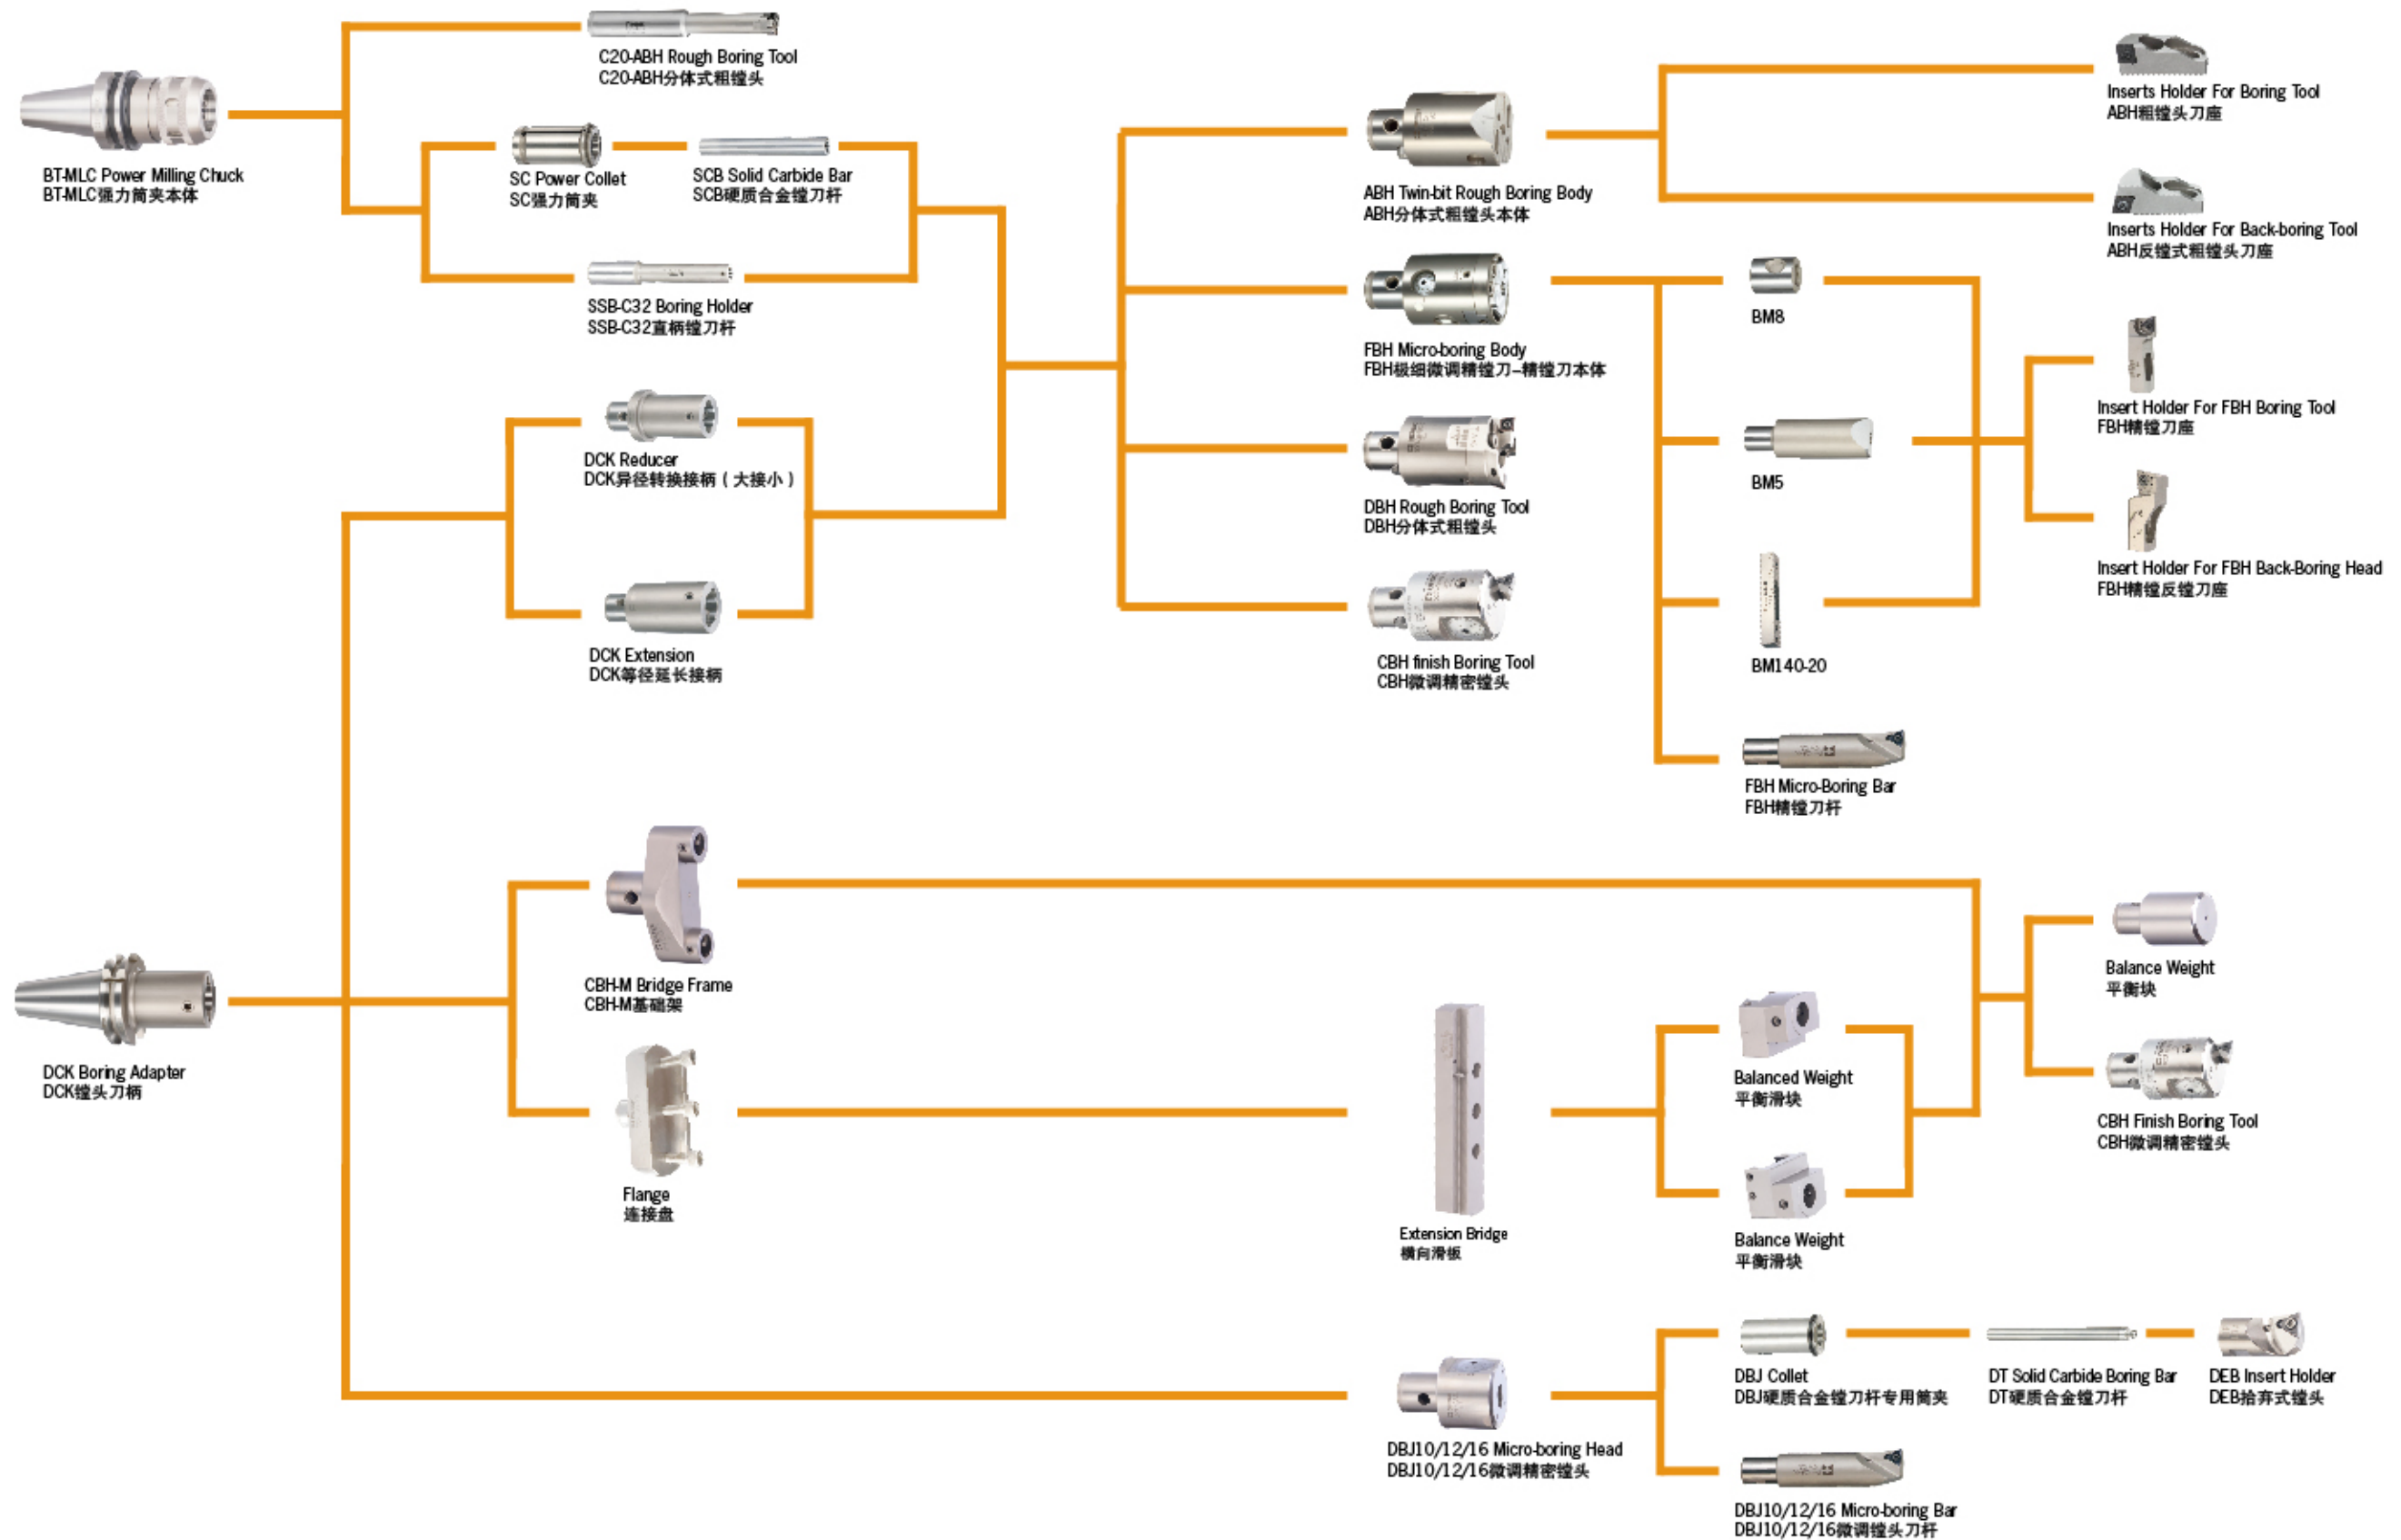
BT-MLC Power Milling Chuck
BT-MLC强力筒夹本体

C20-ABH Rough Boring Tool
C20-ABH分体式粗镗头

SC Power Collet
SC强力筒夹

SCB Solid Carbide Bar
SCB硬质合金镗刀杆

SSB-C32 Boring Holder
SSB-C32直柄镗刀杆

DCK Reducer
DCK异径转换接柄（大接小）

DCK Extension
DCK等径延长接柄

ABH Twin-bit Rough Boring Body
ABH分体式粗镗头本体

FBH Micro-boring Body
FBH极细微调精镗刀-精镗刀本体

DBH Rough Boring Tool
DBH分体式粗镗头

CBH finish Boring Tool
CBH微调精密镗头

Inserts Holder For Boring Tool
ABH粗镗头刀座

Inserts Holder For Back-boring Tool
ABH反镗式粗镗头刀座

BM8

BM5

BM140-20

FBH Micro-Boring Bar
FBH精镗刀杆

Insert Holder For FBH Boring Tool
FBH精镗刀座

Insert Holder For FBH Back-Boring Head
FBH精镗反镗刀座

DCK Boring Adapter
DCK镗头刀柄

CBH-M Bridge Frame
CBH-M基础架

Flange
连接盘

Extension Bridge
横向滑板

Balanced Weight
平衡滑块

Balance Weight
平衡滑块

Balance Weight
平衡块

CBH Finish Boring Tool
CBH微调精密镗头

DBJ10/12/16 Micro-boring Head
DBJ10/12/16微调精密镗头

DBJ Collet
DBJ硬质合金镗刀杆专用筒夹

DT Solid Carbide Boring Bar
DT硬质合金镗刀杆

DEB Insert Holder
DEB舍弃式镗头

DBJ10/12/16 Micro-boring Bar
DBJ10/12/16微调镗头刀杆